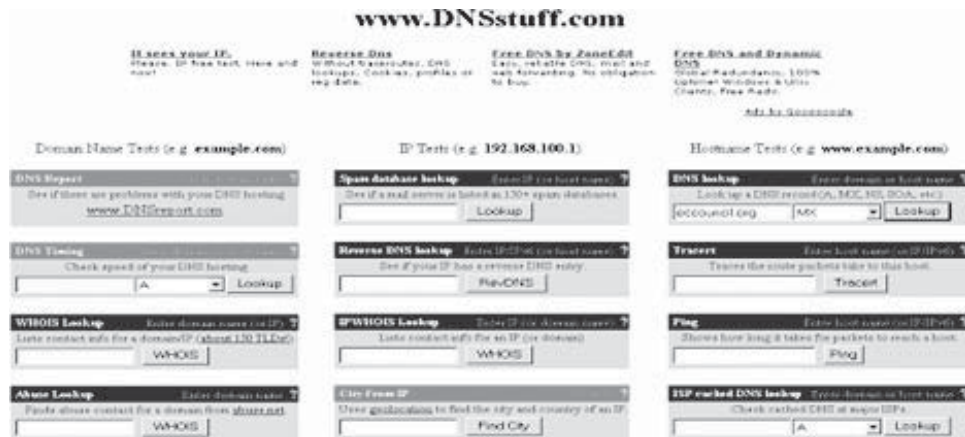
www.DNSstuff.com

It sees your IP. Please, IP free test. Here and now!

Reverse Dns Without traceroute, DNS lookups, Cookies, profiles or reg data.

Free DNS by ZoneEdit Easy, reliable DNS, mail and web forwarding. No obligation to buy.

Free DNS and Dynamic DNS Global Redundancy, 100% Uptime! Windows & Unix Clients. Free Radio.

Ads by Gooooogle

Domain Name Tests (e.g. example.com)

IP Tests (e.g. 192.168.100.1)

Hostname Tests (e.g. www.example.com)

DNS Report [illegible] ?
See if there are problems with your DNS hosting
www.DNSreport.com

Spam database lookup Enter IP (or host name) ?
See if a mail server is listed at 130+ spam databases
Lookup

DNS lookup Enter domain or host name ?
Look up a DNS record (A, MX, NS, SOA, etc)
eccouncil.org MX Lookup

DNS Timing ?
Check speed of your DNS hosting
A Lookup

Reverse DNS lookup Enter IPv4/IPv6 (or host name) ?
See if your IP has a reverse DNS entry
RevDNS

Tracert Enter host name (or IPv4/IPv6) ?
Traces the route packets take to this host
Tracert

WHOIS Lookup Enter domain name (or IP) ?
Lists contact info for a domain/IP (about 130 TLDs)
WHOIS

IPWHOIS Lookup Enter IP (or domain name) ?
Lists contact info for an IP (or domain)
WHOIS

Ping Enter host name (or IPv4/IPv6) ?
Shows how long it takes for packets to reach a host
Ping

Abuse Lookup Enter domain name ?
Finds abuse contact for a domain from abuse.net
WHOIS

City From IP ?
Uses geolocation to find the city and country of an IP
Find City

ISP cached DNS lookup Enter domain or host name ?
Check cached DNS at major ISPs
A Lookup